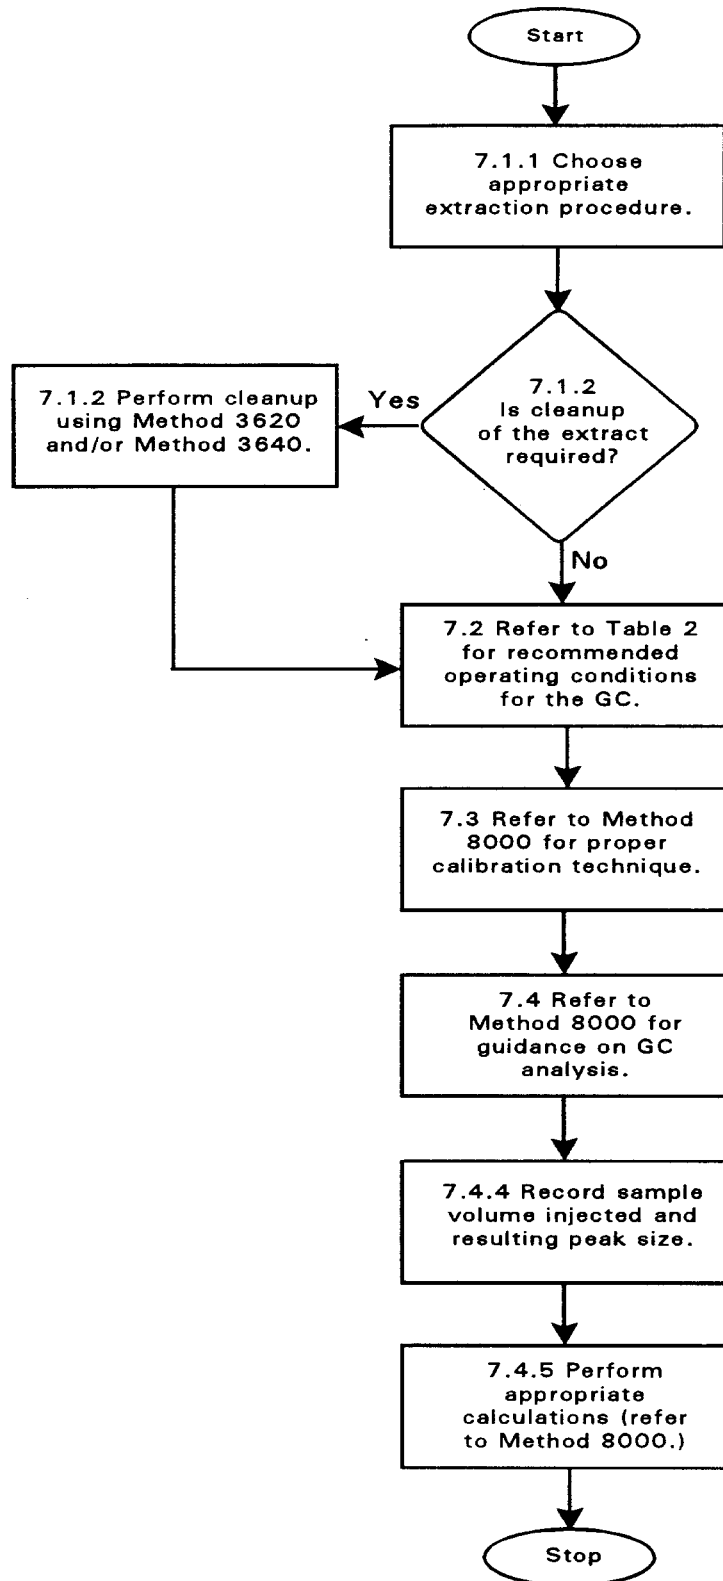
Start

7.1.1 Choose appropriate extraction procedure.

7.1.2 Is cleanup of the extract required?

Yes

7.1.2 Perform cleanup using Method 3620 and/or Method 3640.

No

7.2 Refer to Table 2 for recommended operating conditions for the GC.

7.3 Refer to Method 8000 for proper calibration technique.

7.4 Refer to Method 8000 for guidance on GC analysis.

7.4.4 Record sample volume injected and resulting peak size.

7.4.5 Perform appropriate calculations (refer to Method 8000.)

Stop